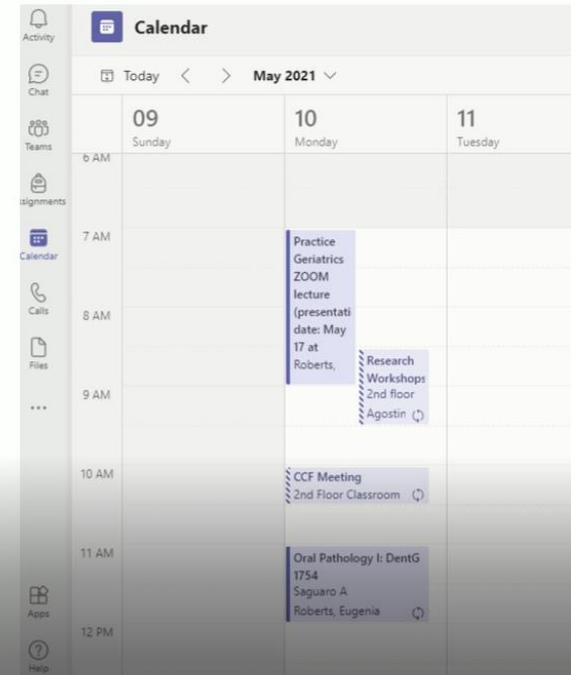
Activity
Chat
Teams
ssignments
Calendar
Calls
Files
...
Apps
Help

Calendar

Today < > May 2021

09
Sunday

10
Monday

11
Tuesday

6 AM
7 AM
8 AM
9 AM
10 AM
11 AM
12 PM

Practice Geriatrics ZOOM lecture (presentati date: May 17 at Roberts,

Research Workshops 2nd floor Agostin

CCF Meeting
2nd Floor Classroom

Oral Pathology I: DentG 1754
Saguaro A
Roberts, Eugenia